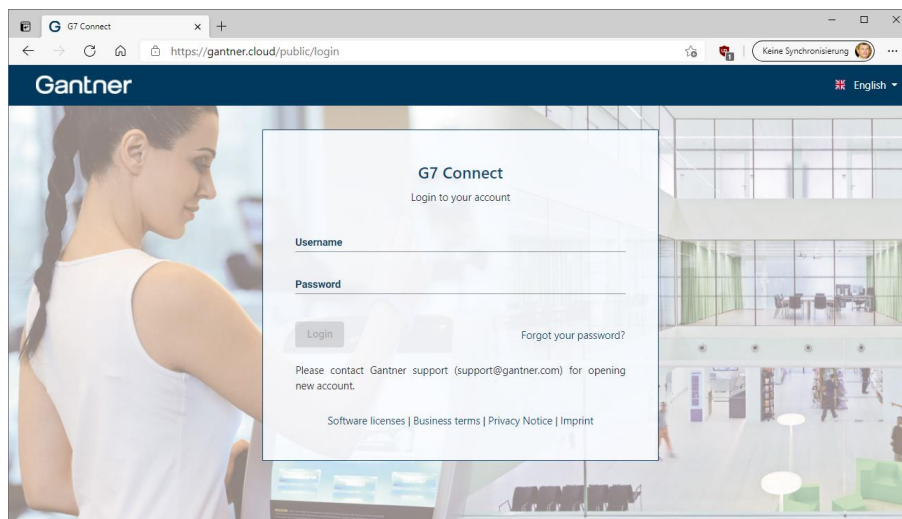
G7 Connect
https://gantner.cloud/public/login
Keine Synchronisierung

Gantner
English

G7 Connect
Login to your account

Username

Password

Login
Forgot your password?

Please contact Gantner support (support@gantner.com) for opening new account.

Software licenses | Business terms | Privacy Notice | Imprint